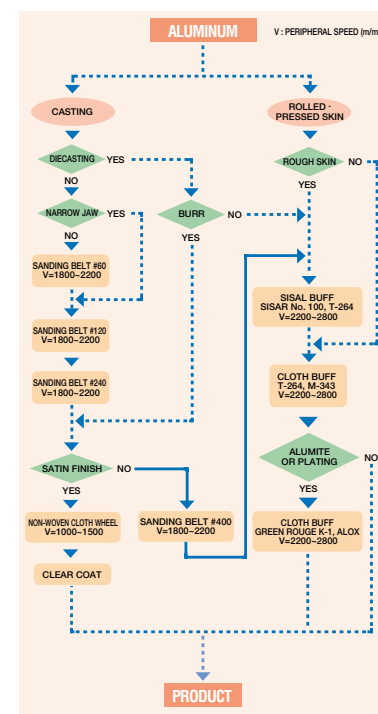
ALUMINUM

V : PERIPHERAL SPEED (m/m

CASTING

ROLLED · PRESSED SKIN

DIECASTING YES

NO

ROUGH SKIN NO

YES

NARROW JAW YES

NO

BURR NO

YES

SANDING BELT #60 V=1800~2200

SISAL BUFF SISAR No. 100, T-264 V=2200~2800

SANDING BELT #120 V=1800~2200

SANDING BELT #240 V=1800~2200

CLOTH BUFF T-264, M-343 V=2200~2800

ALUMITE OR PLATING

N

SATIN FINISH NO

YES

YES

NON-WOVEN CLOTH WHEEL V=1000~1500

SANDING BELT #400 V=1800~2200

CLOTH BUFF GREEN ROUGE K-1, ALOX V=2200~2800

CLEAR COAT

PRODUCT